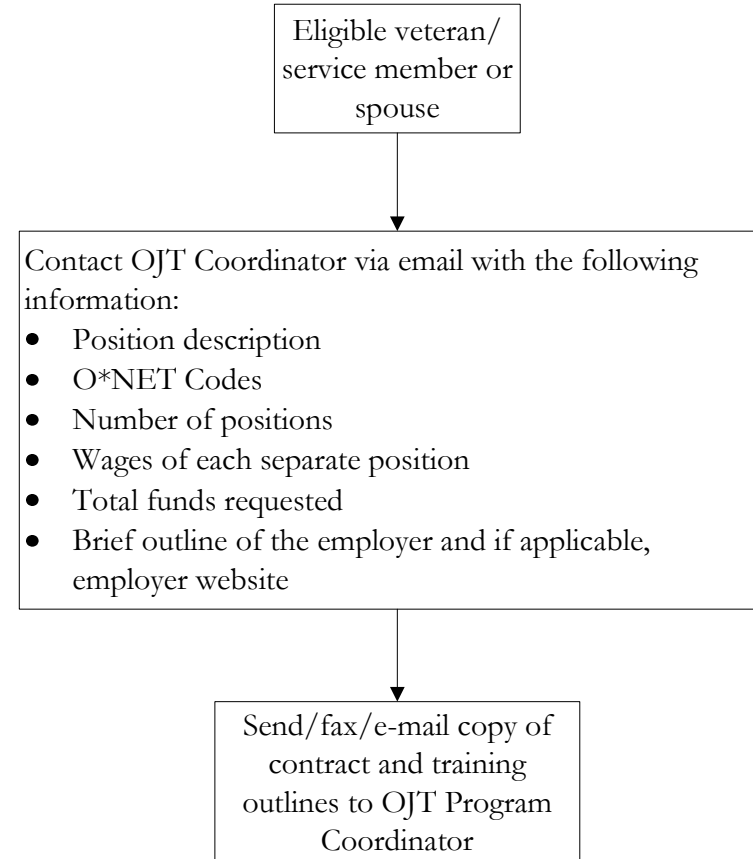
Eligible veteran/ service member or spouse

Contact OJT Coordinator via email with the following information:
- Position description
- O*NET Codes
- Number of positions
- Wages of each separate position
- Total funds requested
- Brief outline of the employer and if applicable, employer website

Send/fax/e-mail copy of contract and training outlines to OJT Program Coordinator